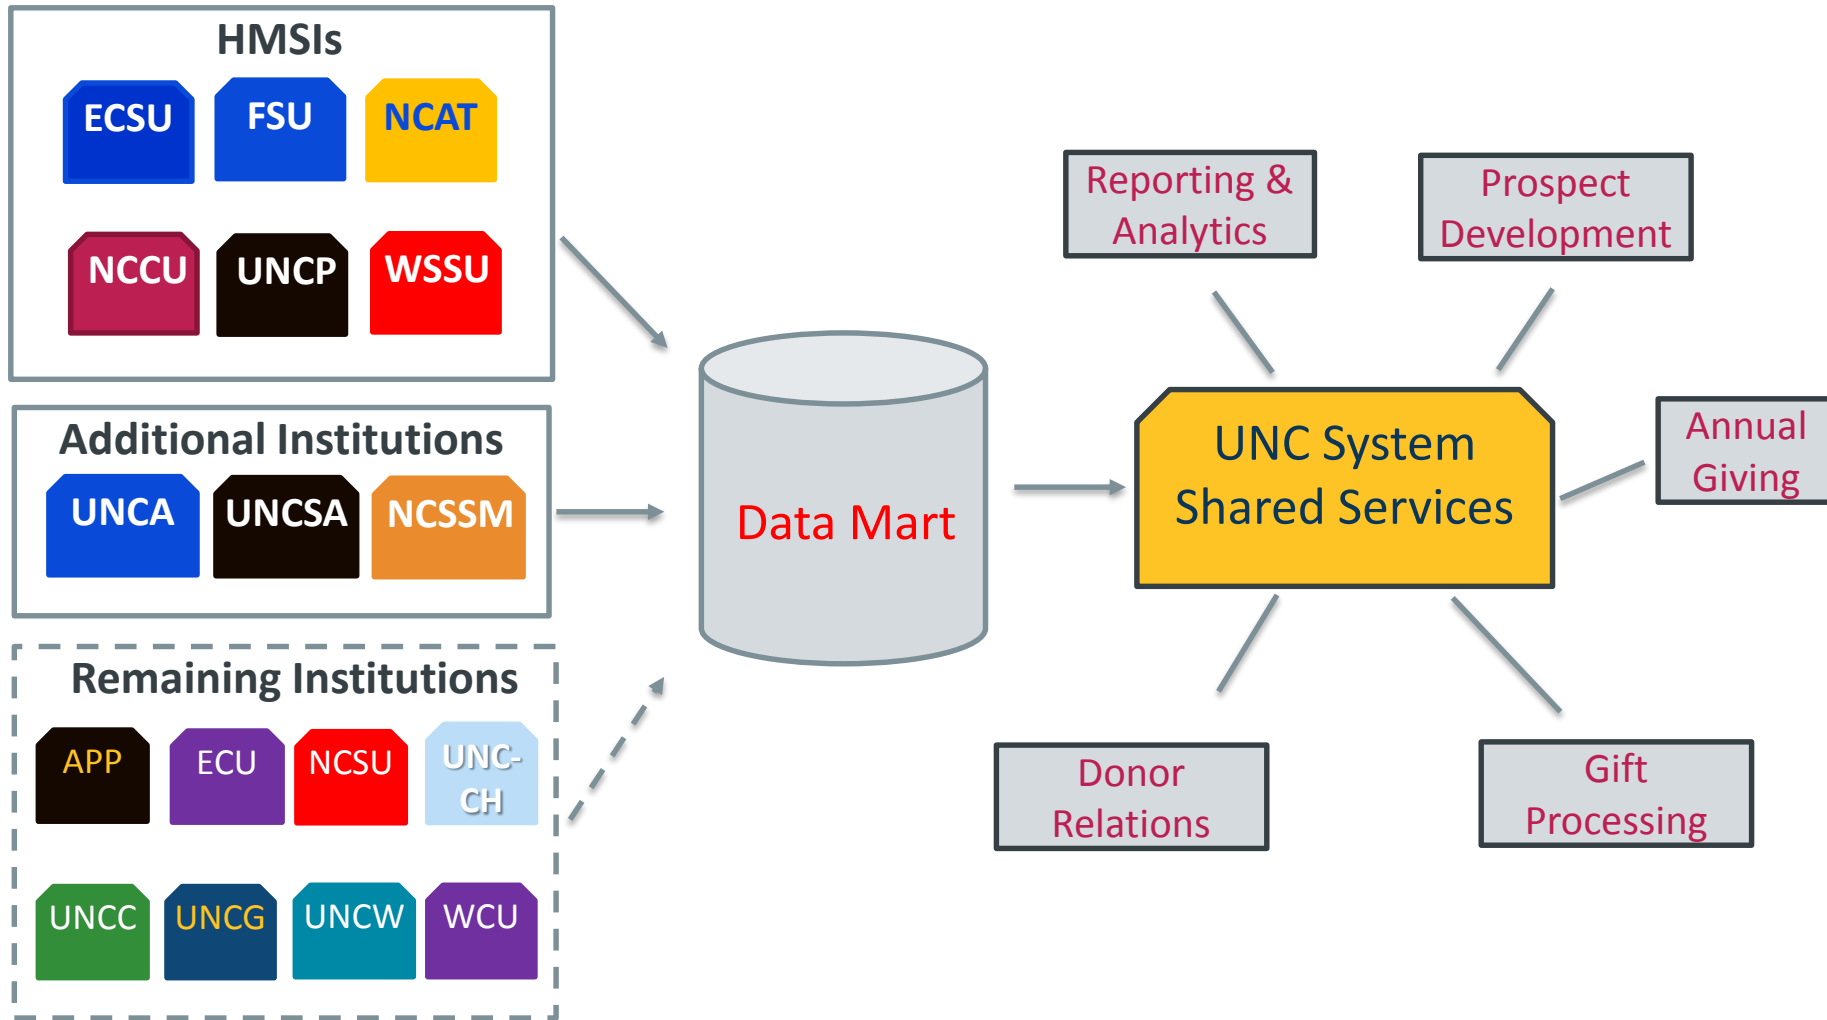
HMSIs

ECSU FSU NCAT

NCCU UNCP WSSU

Additional Institutions

UNCA UNCSA NCSSM

Remaining Institutions

APP ECU NCSU UNC-CH

UNCC UNCG UNCW WCU

Data Mart

UNC System Shared Services

Reporting & Analytics

Prospect Development

Annual Giving

Donor Relations

Gift Processing